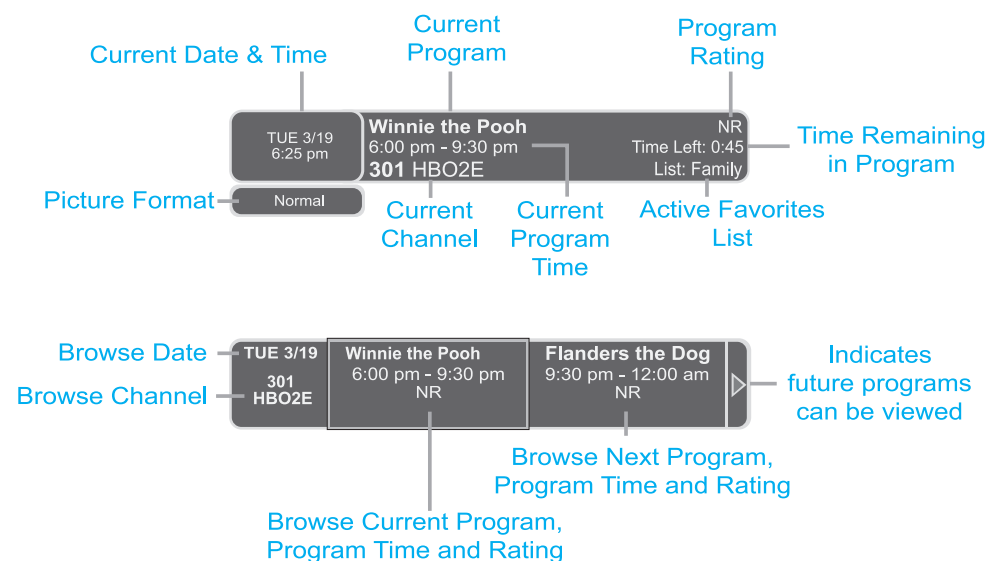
Current Date & Time

Current Program

Program Rating

TUE 3/19
6:25 pm

Winnie the Pooh
6:00 pm - 9:30 pm
301 HBO2E

NR
Time Left: 0:45
List: Family

Time Remaining in Program

Picture Format

Normal

Current Channel

Current Program Time

Active Favorites List

Browse Date

TUE 3/19

Browse Channel

301
HBO2E

Winnie the Pooh
6:00 pm - 9:30 pm
NR

Flanders the Dog
9:30 pm - 12:00 am
NR

Indicates future programs can be viewed

Browse Next Program, Program Time and Rating

Browse Current Program, Program Time and Rating